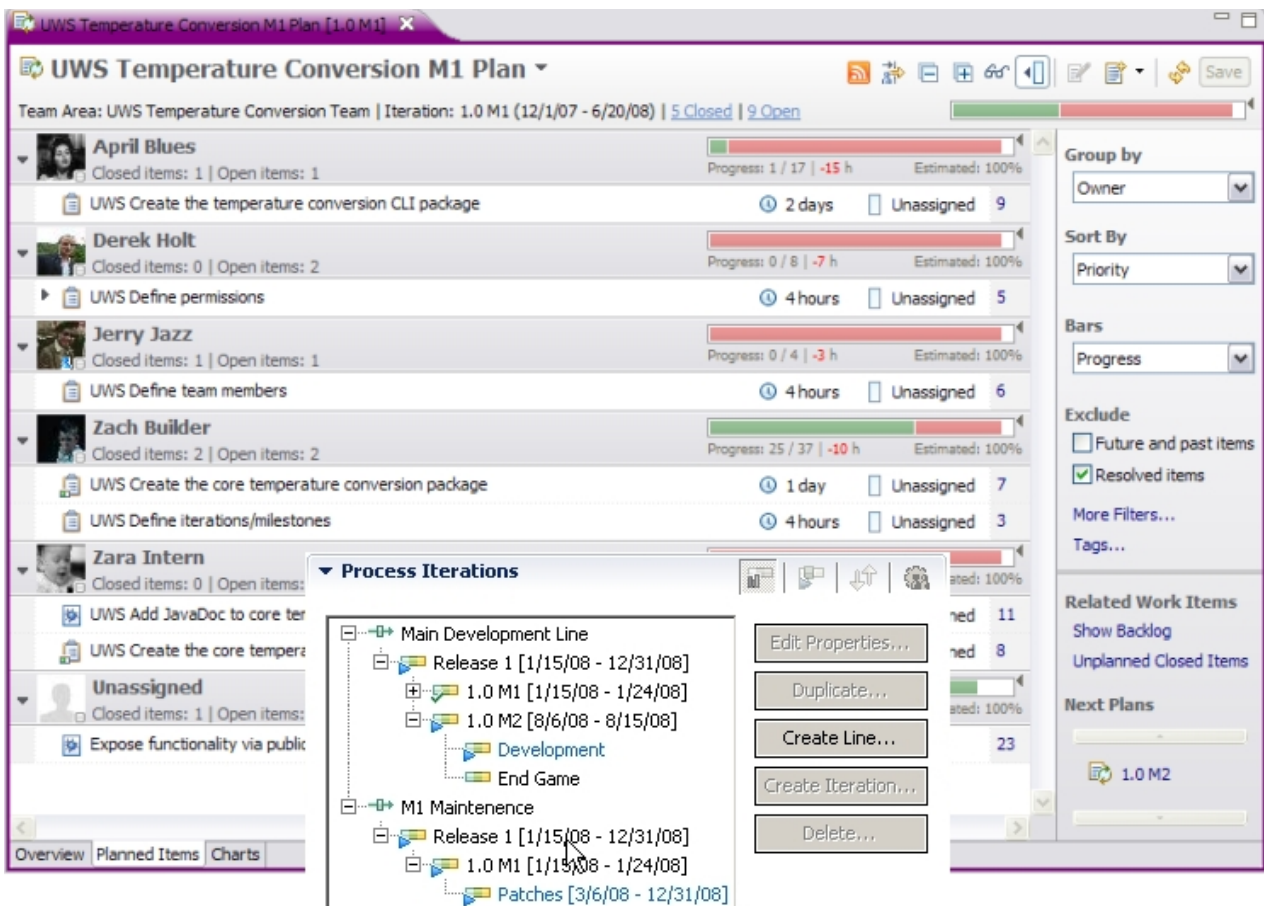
UWS Temperature Conversion M1 Plan [1.0 M1]

UWS Temperature Conversion M1 Plan

Save

Team Area: UWS Temperature Conversion Team | Iteration: 1.0 M1 (12/1/07 - 6/20/08) | 5 Closed | 9 Open

April Blues
Closed items: 1 | Open items: 1
Progress: 1 / 17 | -15 h Estimated: 100%
UWS Create the temperature conversion CLI package 2 days Unassigned 9

Derek Holt
Closed items: 0 | Open items: 2
Progress: 0 / 8 | -7 h Estimated: 100%
UWS Define permissions 4 hours Unassigned 5

Jerry Jazz
Closed items: 1 | Open items: 1
Progress: 0 / 4 | -3 h Estimated: 100%
UWS Define team members 4 hours Unassigned 6

Zach Builder
Closed items: 2 | Open items: 2
Progress: 25 / 37 | -10 h Estimated: 100%
UWS Create the core temperature conversion package 1 day Unassigned 7
UWS Define iterations/milestones 4 hours Unassigned 3

Zara Intern
Closed items: 0 | Open items: ated: 100%
UWS Add JavaDoc to core ter ned 11
UWS Create the core tempera ned 8

Unassigned
Closed items: 1 | Open items: ated: 100%
Expose functionality via public 23

Overview Planned Items Charts

Group by
Owner
Sort By
Priority
Bars
Progress
Exclude
Future and past items
Resolved items
More Filters...
Tags...

Related Work Items
Show Backlog
Unplanned Closed Items
Next Plans
1.0 M2

Process Iterations

Main Development Line
Release 1 [1/15/08 - 12/31/08]
1.0 M1 [1/15/08 - 1/24/08]
1.0 M2 [8/6/08 - 8/15/08]
Development
End Game
M1 Maintenence
Release 1 [1/15/08 - 12/31/08]
1.0 M1 [1/15/08 - 1/24/08]
Patches [3/6/08 - 12/31/08]

Edit Properties...
Duplicate...
Create Line...
Create Iteration...
Delete...